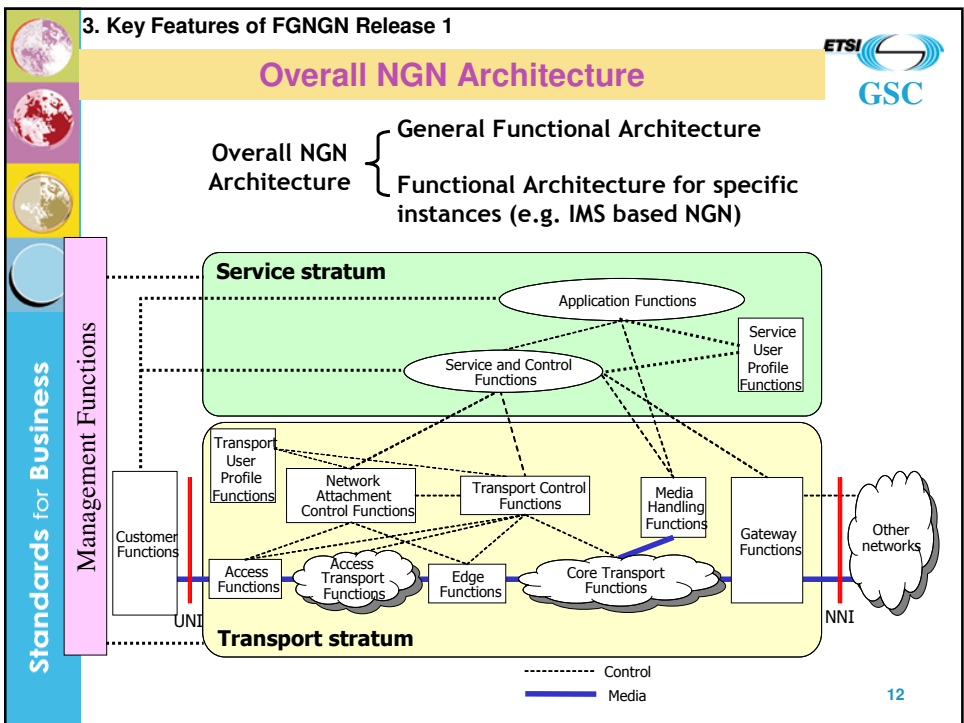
3. Key Features of FGNGN Release 1

ETSI

GSC

Overall NGN Architecture

Overall NGN Architecture

General Functional Architecture

Functional Architecture for specific instances (e.g. IMS based NGN)

Standards for Business

Management Functions

Service stratum

Application Functions

Service User Profile Functions

Service and Control Functions

Transport User Profile Functions

Network Attachment Control Functions

Transport Control Functions

Media Handling Functions

Gateway Functions

Customer Functions

Access Functions

Access Transport Functions

Edge Functions

Core Transport Functions

Other networks

UNI

NNI

Transport stratum

Control

Media

12